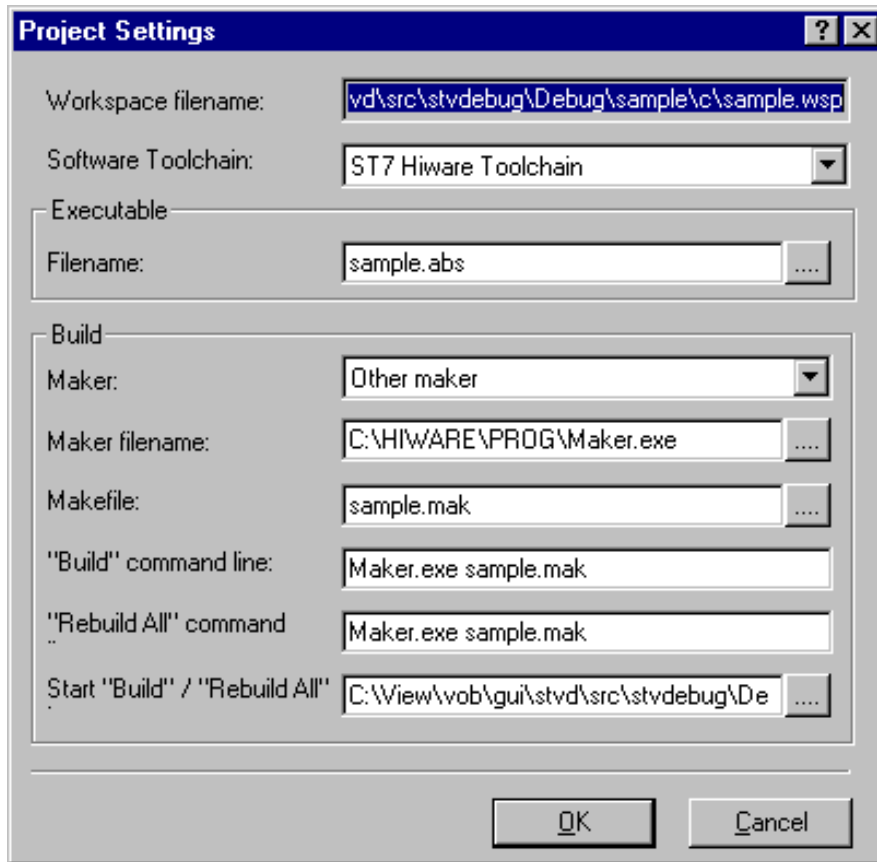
Project Settings

?

Workspace filename: vd\src\stvdebug\Debug\sample\c\sample.wsp

Software Toolchain: ST7 Hiware Toolchain

Executable

Filename: sample.abs ....

Build

Maker: Other maker

Maker filename: C:\HIWARE\PROG\Maker.exe ....

Makefile: sample.mak ....

"Build" command line: Maker.exe sample.mak

"Rebuild All" command Maker.exe sample.mak

Start "Build" / "Rebuild All" C:\View\vob\gui\stvd\src\stvdebug\De ....

OK Cancel